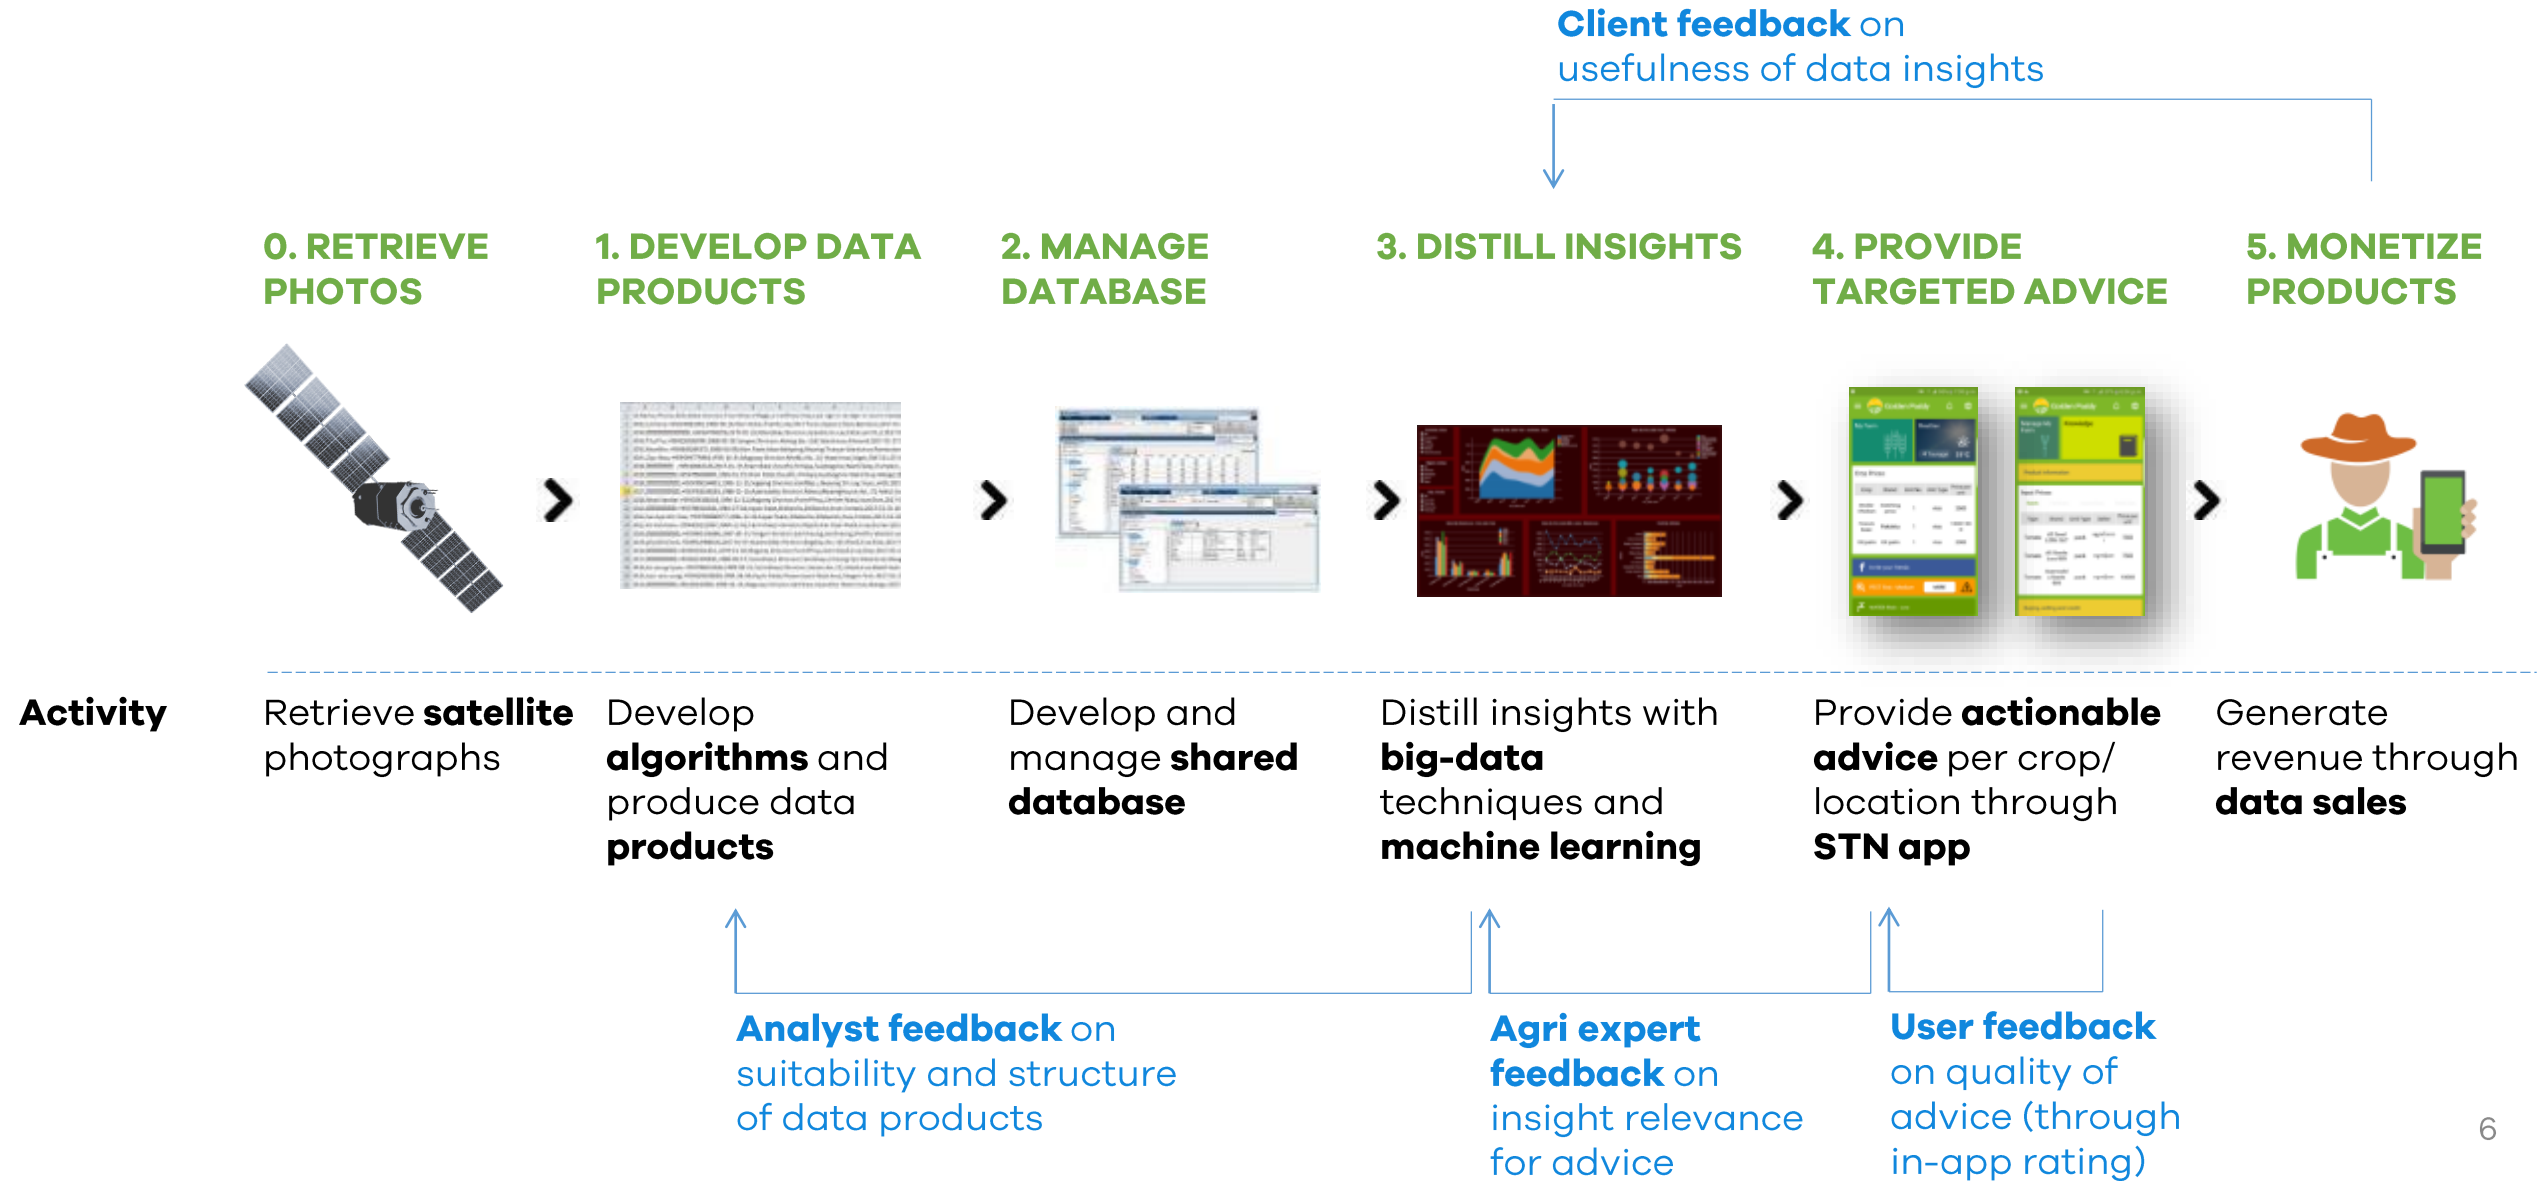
**Client feedback** on usefulness of data insights

0. RETRIEVE PHOTOS

1. DEVELOP DATA PRODUCTS

2. MANAGE DATABASE

3. DISTILL INSIGHTS

4. PROVIDE TARGETED ADVICE

5. MONETIZE PRODUCTS

**Activity**

Retrieve **satellite** photographs

Develop **algorithms** and produce data **products**

Develop and manage **shared database**

Distill insights with **big-data** techniques and **machine learning**

Provide **actionable advice** per crop/ location through **STN app**

Generate revenue through **data sales**

**Analyst feedback** on suitability and structure of data products

**Agri expert feedback** on insight relevance for advice

**User feedback** on quality of advice (through in-app rating)

6